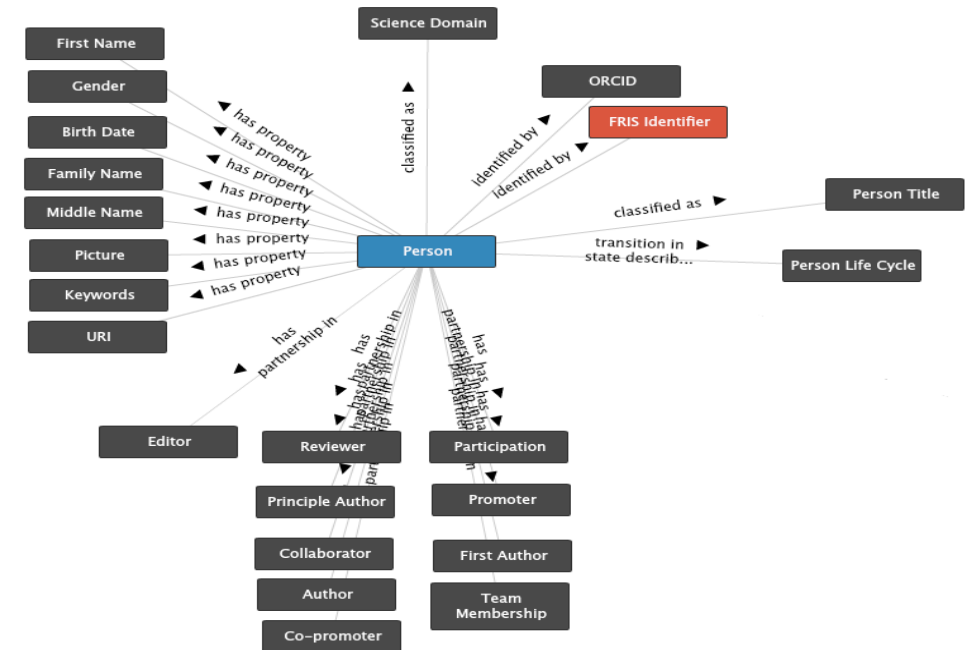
Science Domain

First Name

Gender

Birth Date

Family Name

Middle Name

Picture

Keywords

URI

has property
has property
has property
has property
has property
has property
has property
has property

classified as

ORCID

FRIS Identifier

identified by
identified by

Person

classified as

Person Title

transition in state describ...

Person Life Cycle

has partnership in

Editor

has partnership in
has partnership in
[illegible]

Reviewer

Principle Author

Collaborator

Author

Co-promoter

has partnership in
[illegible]

Participation

Promoter

First Author

Team Membership